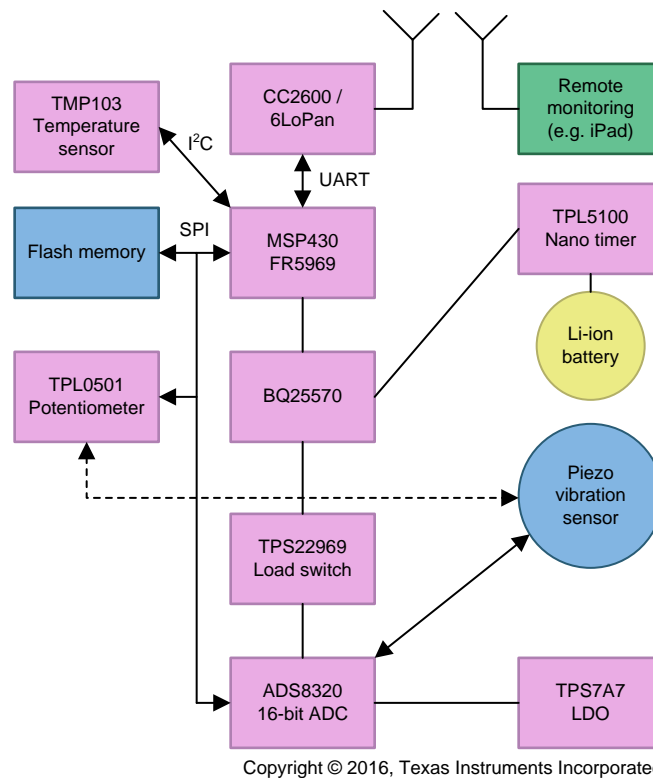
TMP103 Temperature sensor

CC2600 / 6LoPan

Remote monitoring (e.g. iPad)

$I^2C$

UART

Flash memory

SPI

MSP430 FR5969

TPL5100 Nano timer

Li-ion battery

TPL0501 Potentiometer

BQ25570

Piezo vibration sensor

TPS22969 Load switch

ADS8320 16-bit ADC

TPS7A7 LDO

Copyright © 2016, Texas Instruments Incorporated